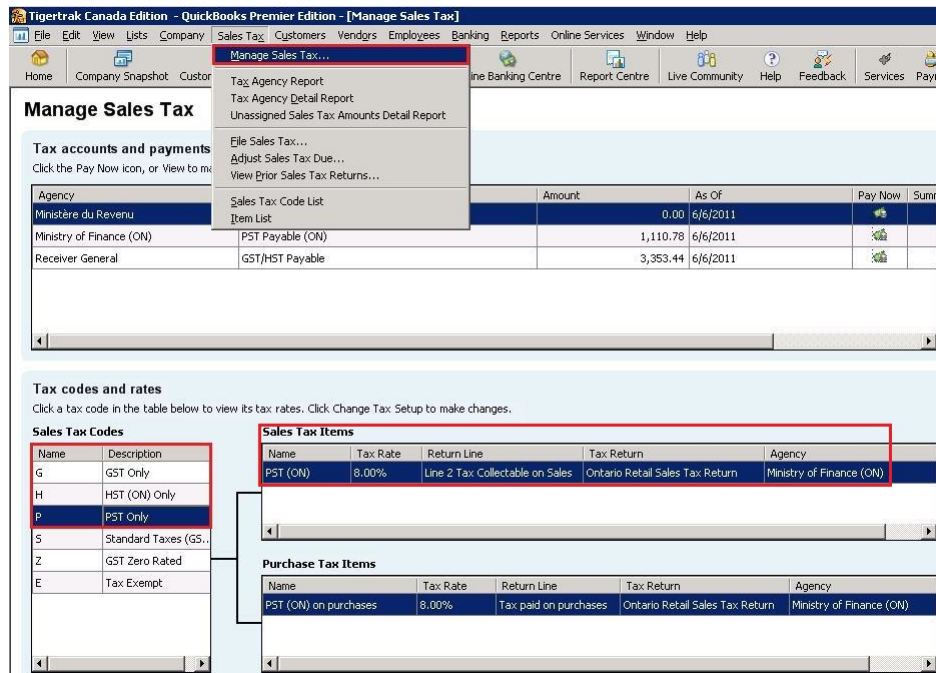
Tigertrak Canada Edition - QuickBooks Premier Edition - [Manage Sales Tax]

File Edit View Lists Company Sales Tax Customers Vendors Employees Banking Reports Online Services Window Help

Home Company Snapshot Custo

Manage Sales Tax...
Tax Agency Report
Tax Agency Detail Report
Unassigned Sales Tax Amounts Detail Report
File Sales Tax...
Adjust Sales Tax Due...
View Prior Sales Tax Returns...
Sales Tax Code List
Item List

ine Banking Centre Report Centre Live Community Help Feedback Services Pay

Manage Sales Tax

Tax accounts and payments
Click the Pay Now icon, or View to ma

| Agency | | Amount | As Of | Pay Now | Sum |
|---|---|---|---|---|---|
| Ministère du Revenu | | 0.00 | 6/6/2011 | | |
| Ministry of Finance (ON) | PST Payable (ON) | 1,110.78 | 6/6/2011 | | |
| Receiver General | GST/HST Payable | 3,353.44 | 6/6/2011 | | |

Tax codes and rates
Click a tax code in the table below to view its tax rates. Click Change Tax Setup to make changes.

Sales Tax Codes

| Name | Description |
|---|---|
| G | GST Only |
| H | HST (ON) Only |
| P | PST Only |
| S | Standard Taxes (GS... |
| Z | GST Zero Rated |
| E | Tax Exempt |

Sales Tax Items

| Name | Tax Rate | Return Line | Tax Return | Agency |
|---|---|---|---|---|
| PST (ON) | 8.00% | Line 2 Tax Collectable on Sales | Ontario Retail Sales Tax Return | Ministry of Finance (ON) |

Purchase Tax Items

| Name | Tax Rate | Return Line | Tax Return | Agency |
|---|---|---|---|---|
| PST (ON) on purchases | 8.00% | Tax paid on purchases | Ontario Retail Sales Tax Return | Ministry of Finance (ON) |